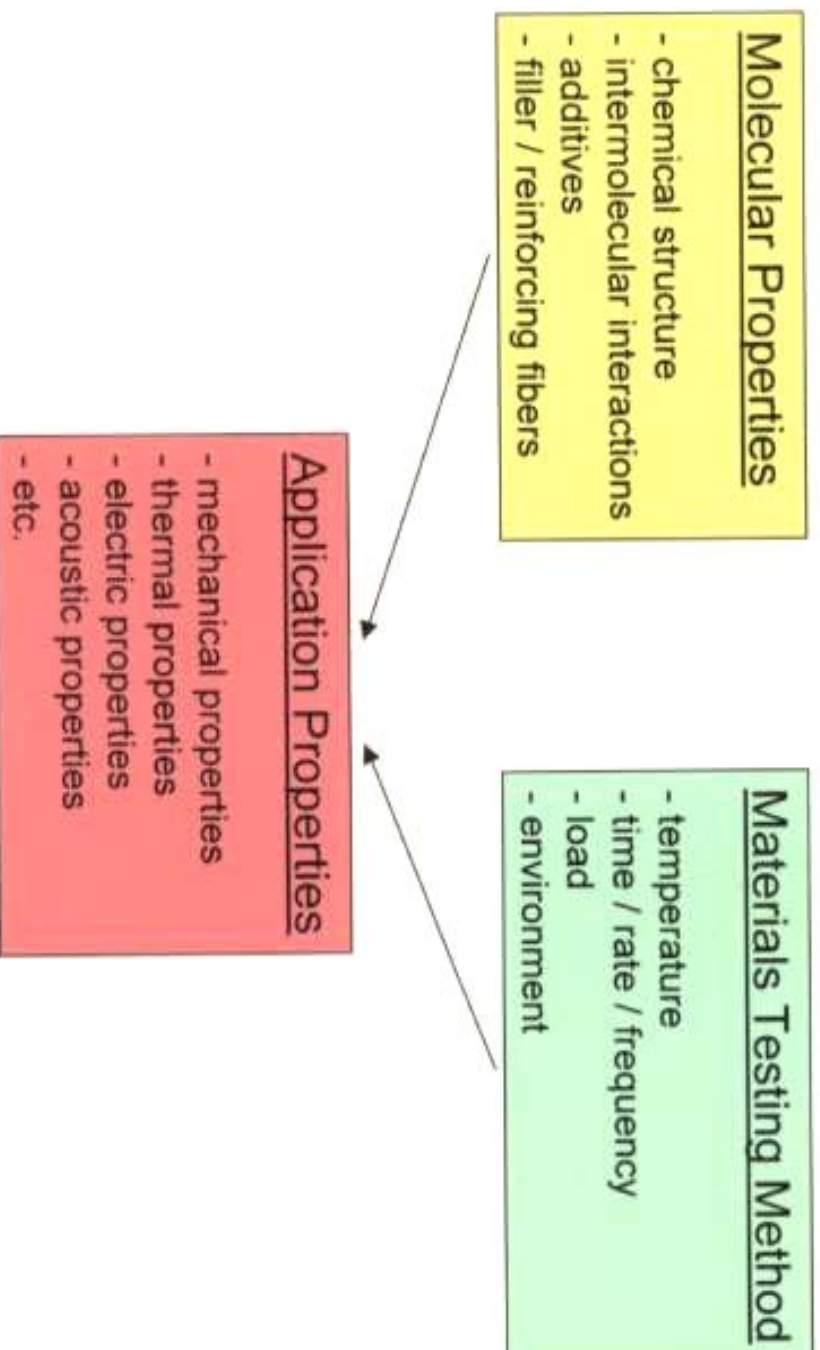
Molecular Properties
- chemical structure
- intermolecular interactions
- additives
- filler / reinforcing fibers

Materials Testing Method
- temperature
- time / rate / frequency
- load
- environment

Application Properties
- mechanical properties
- thermal properties
- electric properties
- acoustic properties
- etc.